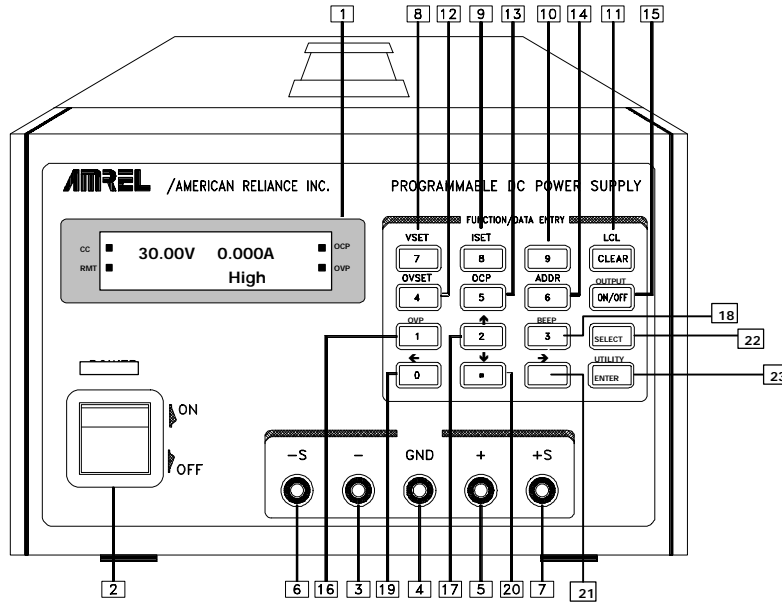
1

8 12 9 13 10 14 11 15

AMREL /AMERICAN RELIANCE INC.

PROGRAMMABLE DC POWER SUPPLY

FUNCTION/DATA ENTRY

CC
RMT
30.00V 0.000A
High
OCP
OVP

VSET
7
ISET
8
9
LCL
CLEAR

OVSET
4
OCP
5
ADDR
6
OUTPUT
ON/OFF

OVP
1
2
BEEP
3
SELECT

18
22

0
.
UTILITY
ENTER

23

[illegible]

ON
OFF

−S
−
GND
+
+S

2

6 16 3 19 4 17 5 20 7 21